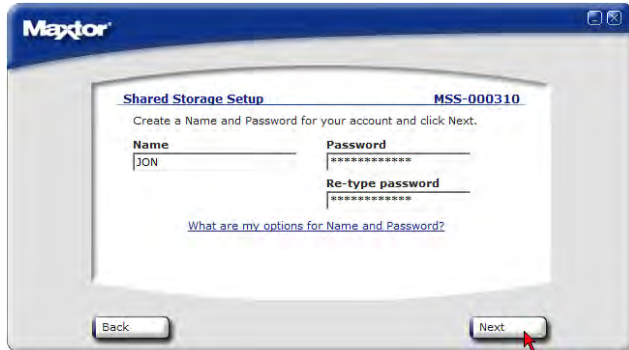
Maxtor

Shared Storage Setup MSS-000310

Create a Name and Password for your account and click Next.

Name
JON

Password
************

Re-type password
************

What are my options for Name and Password?

Back

Next